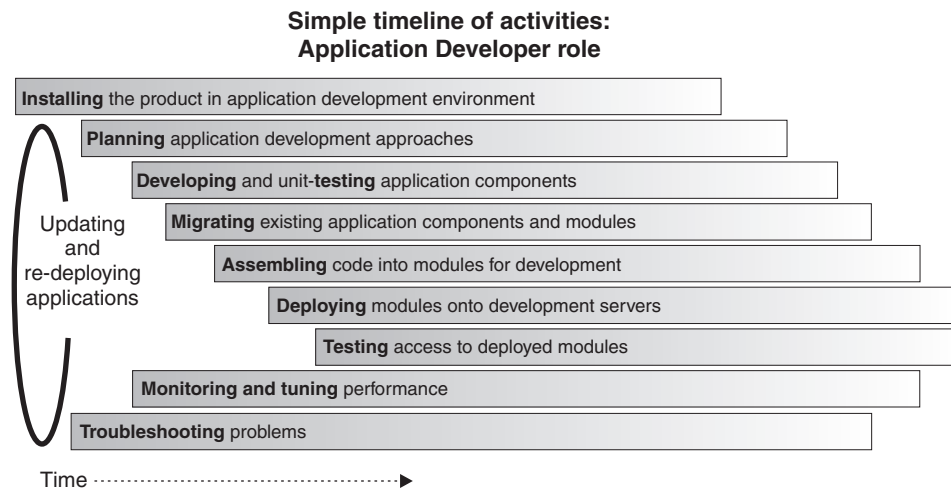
Simple timeline of activities: Application Developer role

Installing the product in application development environment

Planning application development approaches

Developing and unit-testing application components

Migrating existing application components and modules

Assembling code into modules for development

Deploying modules onto development servers

Testing access to deployed modules

Monitoring and tuning performance

Troubleshooting problems

Updating and re-deploying applications

Time